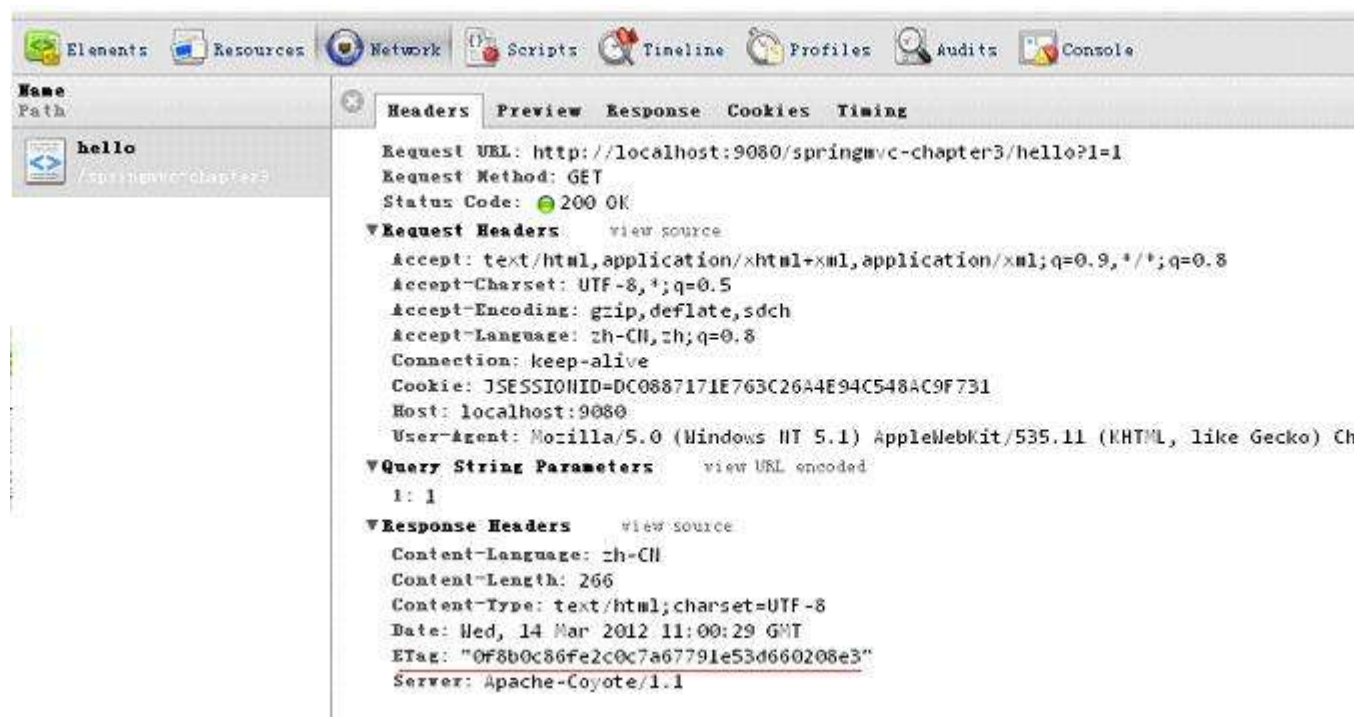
Elements Resources Network Scripts Timeline Profiles Audits Console

Name
Path

hello
/springmvc-chapter3

Headers Preview Response Cookies Timing

Request URL: http://localhost:9080/springmvc-chapter3/hello?1=1
Request Method: GET
Status Code: 200 OK

▼Request Headers view source
Accept: text/html,application/xhtml+xml,application/xml;q=0.9,*/*;q=0.8
Accept-Charset: UTF-8,*;q=0.5
Accept-Encoding: gzip,deflate,sdch
Accept-Language: zh-CN,zh;q=0.8
Connection: keep-alive
Cookie: JSESSIONID=DC0887171E763C26A4E94C548AC9F731
Host: localhost:9080
User-Agent: Mozilla/5.0 (Windows NT 5.1) AppleWebKit/535.11 (KHTML, like Gecko) Ch

▼Query String Parameters view URL encoded
1: 1

▼Response Headers view source
Content-Language: zh-CN
Content-Length: 266
Content-Type: text/html;charset=UTF-8
Date: Wed, 14 Mar 2012 11:00:29 GMT
ETag: "0f8b0c86fe2c0c7a67791e53d660208e3"
Server: Apache-Coyote/1.1